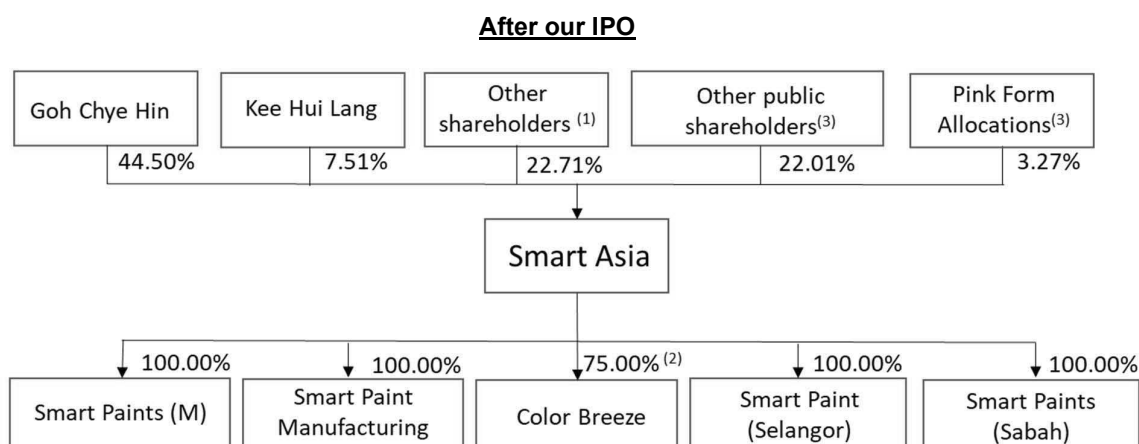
After our IPO

Goh Chye Hin

44.50%

Kee Hui Lang

7.51%

Other shareholders $^{(1)}$

22.71%

Other public shareholders$^{(3)}$

22.01%

Pink Form Allocations$^{(3)}$

3.27%

Smart Asia

100.00%

Smart Paints (M)

100.00%

Smart Paint Manufacturing

75.00%$^{(2)}$

Color Breeze

100.00%

Smart Paint (Selangor)

100.00%

Smart Paints (Sabah)